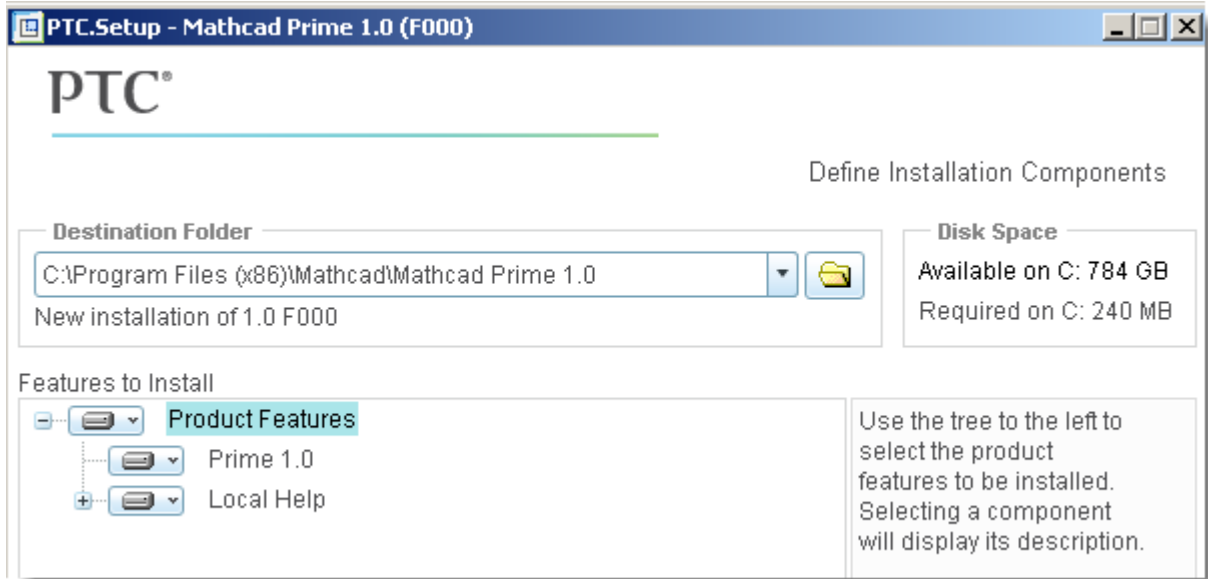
PTC.Setup - Mathcad Prime 1.0 (F000)

PTC®

Define Installation Components

Destination Folder

C:\Program Files (x86)\Mathcad\Mathcad Prime 1.0

New installation of 1.0 F000

Disk Space

Available on C: 784 GB

Required on C: 240 MB

Features to Install

Product Features

Prime 1.0

Local Help

Use the tree to the left to select the product features to be installed. Selecting a component will display its description.